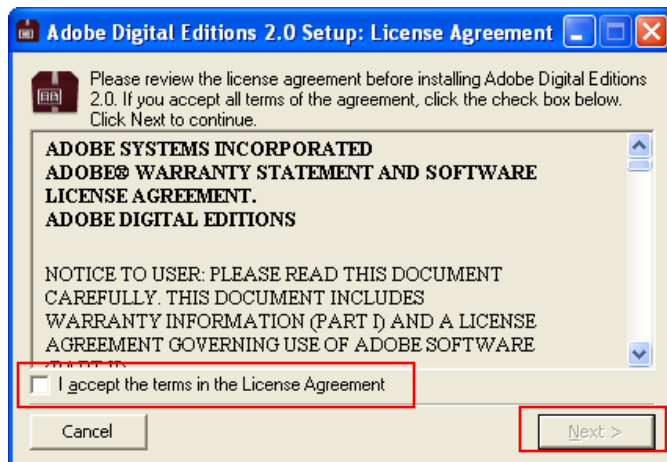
Adobe Digital Editions 2.0 Setup: License Agreement

Please review the license agreement before installing Adobe Digital Editions 2.0. If you accept all terms of the agreement, click the check box below. Click Next to continue.

ADOBE SYSTEMS INCORPORATED
ADOBE® WARRANTY STATEMENT AND SOFTWARE LICENSE AGREEMENT.
ADOBE DIGITAL EDITIONS

NOTICE TO USER: PLEASE READ THIS DOCUMENT CAREFULLY. THIS DOCUMENT INCLUDES WARRANTY INFORMATION (PART I) AND A LICENSE AGREEMENT GOVERNING USE OF ADOBE SOFTWARE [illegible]

I accept the terms in the License Agreement

Cancel

Next >